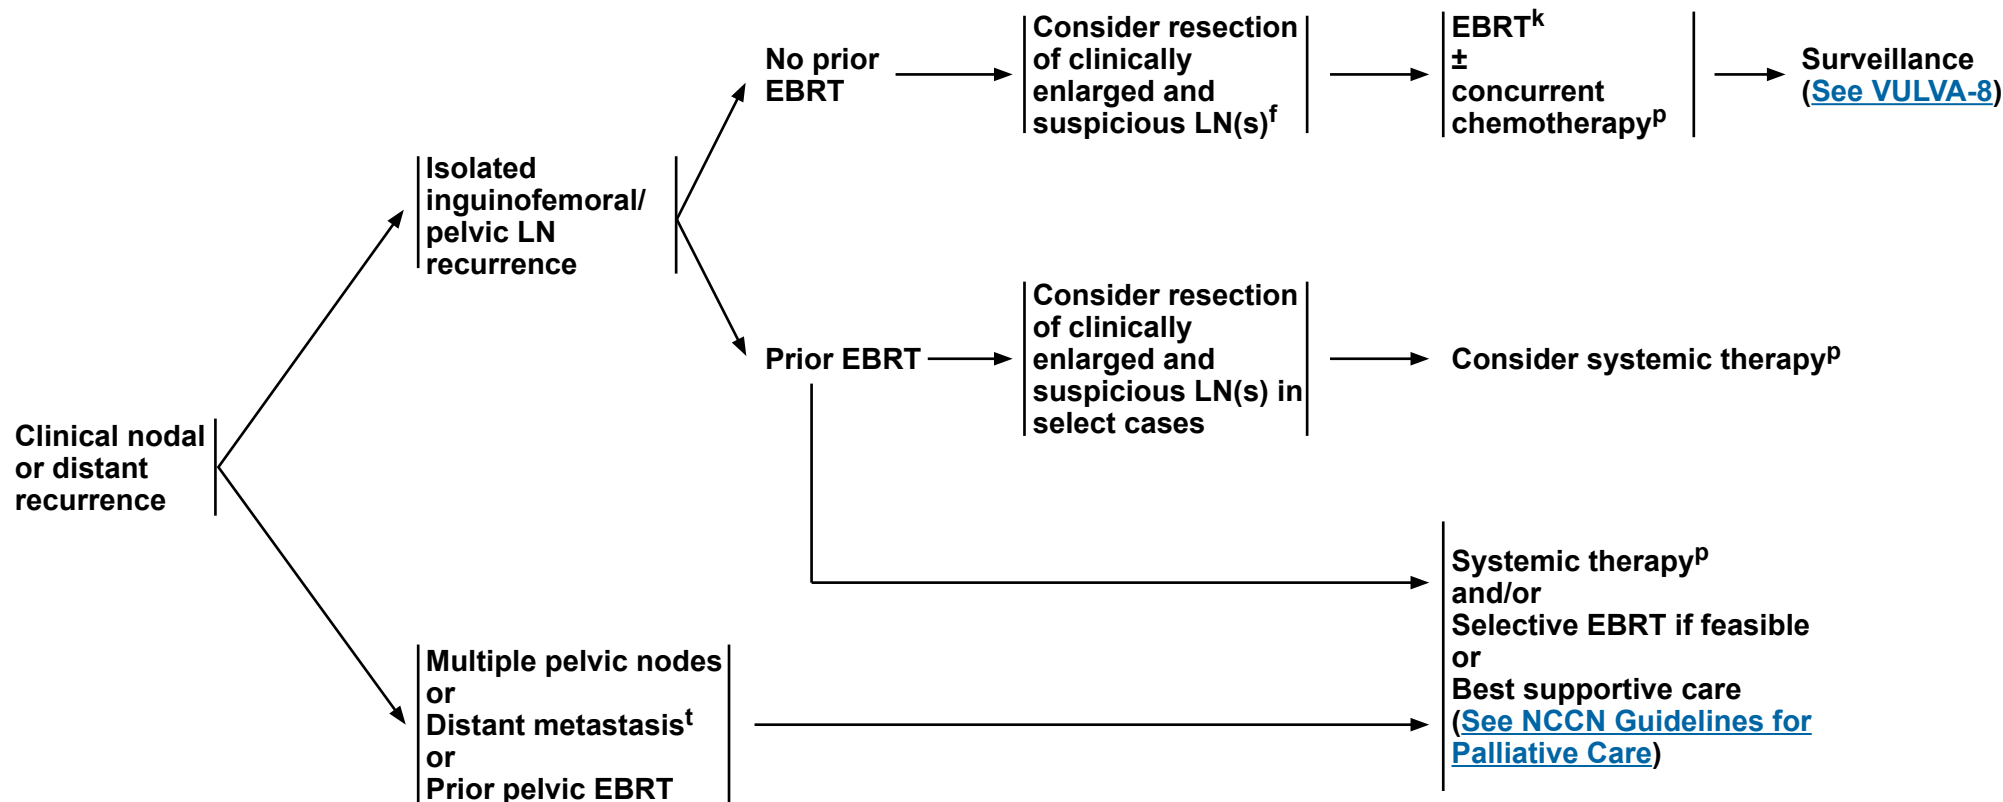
Clinical nodal or distant recurrence

Isolated inguinofemoral/ pelvic LN recurrence

No prior EBRT

Consider resection of clinically enlarged and suspicious LN(s)$^{f}$

EBRT$^{k}$
±
concurrent chemotherapy$^{p}$

Surveillance (See VULVA-8)

Prior EBRT

Consider resection of clinically enlarged and suspicious LN(s) in select cases

Consider systemic therapy$^{p}$

Multiple pelvic nodes
or
Distant metastasis$^{t}$
or
Prior pelvic EBRT

Systemic therapy$^{p}$
and/or
Selective EBRT if feasible
or
Best supportive care
(See NCCN Guidelines for Palliative Care)